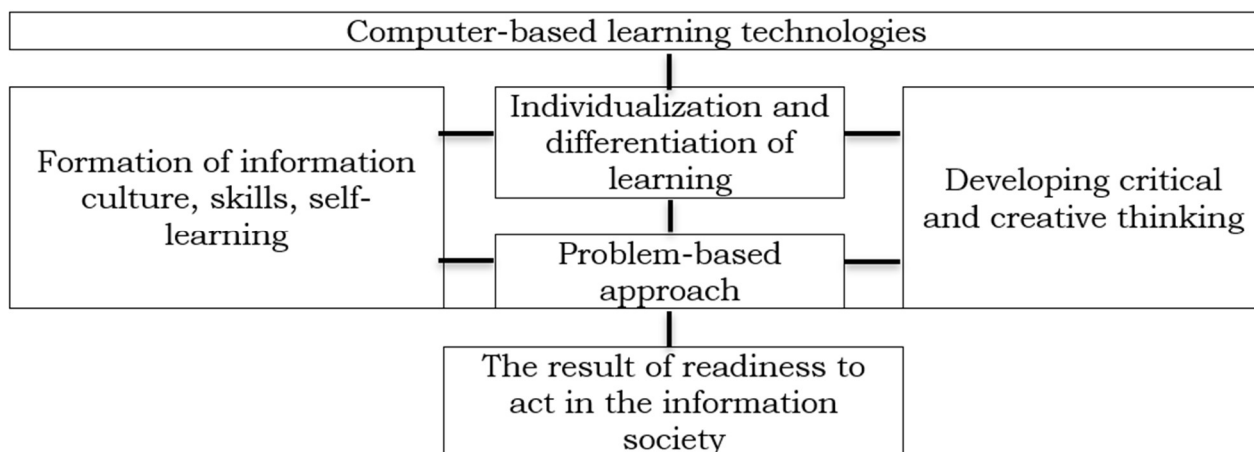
Computer-based learning technologies

Formation of information culture, skills, self-learning

Individualization and differentiation of learning

Developing critical and creative thinking

Problem-based approach

The result of readiness to act in the information society